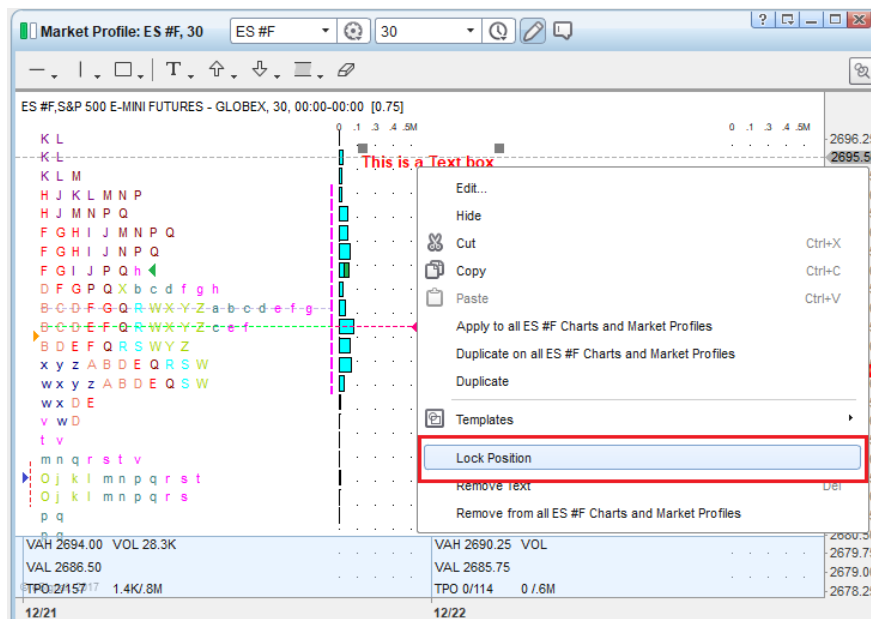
Market Profile: ES #F, 30
ES #F
30

ES #F,S&P 500 E-MINI FUTURES - GLOBEX, 30, 00:00-00:00 [0.75]

0 .1 .3 .4 .5M
0 .1 .3 .4 .5M

K L
K L
K L M
H J K L M N P
H J M N P Q
F G H I J M N P Q
F G H I J N P Q
F G I J P Q h
D F G P Q X b c d f g h
B C D F G Q R W X Y Z a b c d e f g
B C D E F Q R W X Y Z c e f
B D E F Q R S W Y Z
x y z A B D E Q R S W
w x y z A B D E Q S W
w x D E
v w D
t v
m n q r s t v
O j k l m n p q r s t
O j k l m n p q r s
p q

This is a Text box

Edit...
Hide
Cut Ctrl+X
Copy Ctrl+C
Paste Ctrl+V
Apply to all ES #F Charts and Market Profiles
Duplicate on all ES #F Charts and Market Profiles
Duplicate
Templates
Lock Position
Remove Text Del
Remove from all ES #F Charts and Market Profiles

2696.2
2695.5
2680.5
2679.7
2679.0
2678.2

VAH 2694.00 VOL 28.3K
VAL 2686.50
TPO 2/157 1.4K/.8M
12/21

VAH 2690.25 VOL
VAL 2685.75
TPO 0/114 0 /.6M
12/22